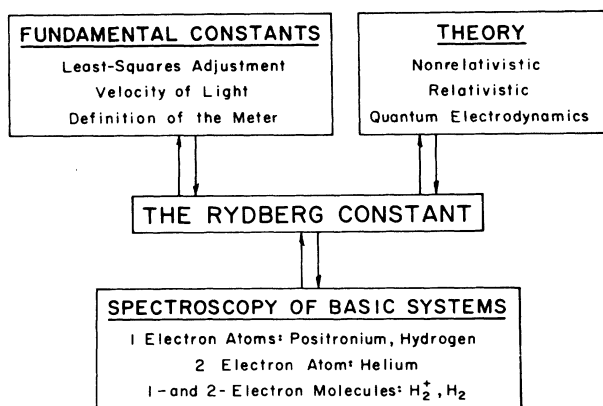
FUNDAMENTAL CONSTANTS
Least-Squares Adjustment
Velocity of Light
Definition of the Meter

THEORY
Nonrelativistic
Relativistic
Quantum Electrodynamics

THE RYDBERG CONSTANT

SPECTROSCOPY OF BASIC SYSTEMS
1 Electron Atoms: Positronium, Hydrogen
2 Electron Atom: Helium
1-and 2-Electron Molecules: $H_2^+$, $H_2$